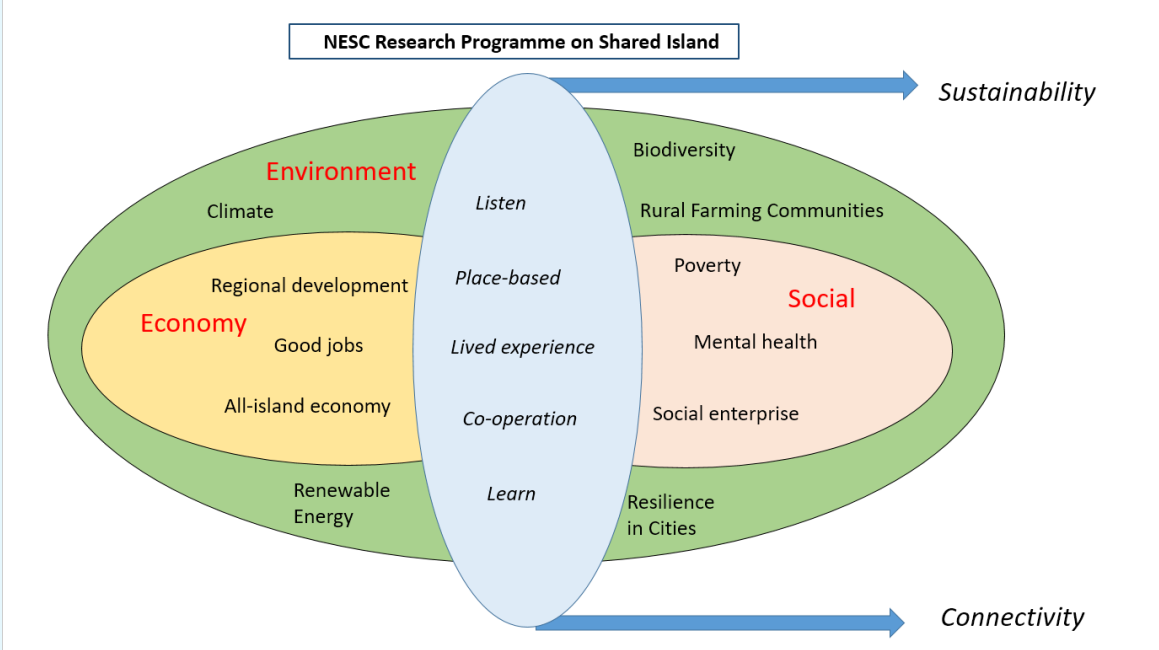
NESC Research Programme on Shared Island

Sustainability

Environment

Climate

Biodiversity

Rural Farming Communities

Listen

Place-based

Lived experience

Co-operation

Learn

Regional development

Economy

Good jobs

All-island economy

Poverty

Social

Mental health

Social enterprise

Renewable Energy

Resilience in Cities

Connectivity